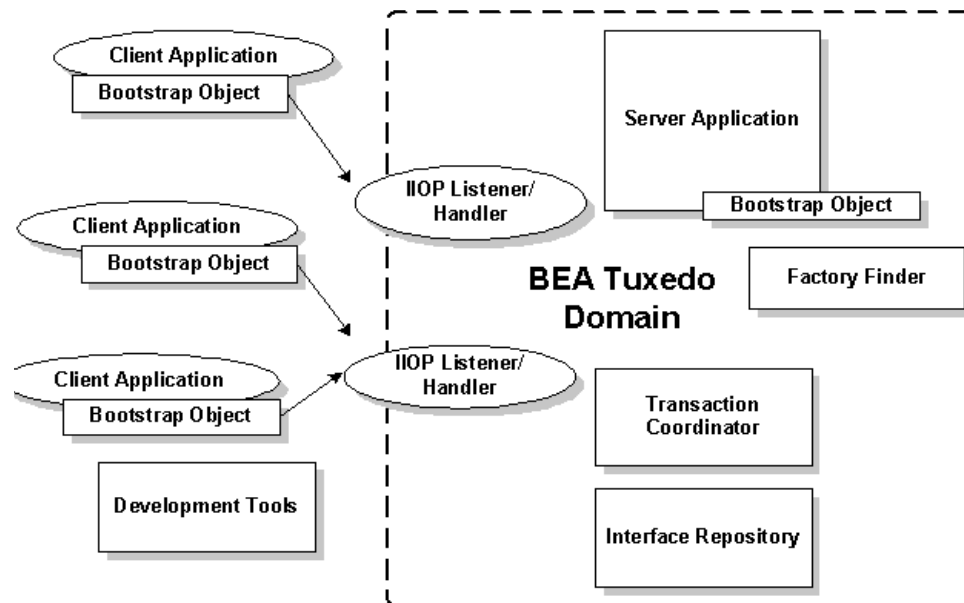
Client Application
Bootstrap Object

Client Application
Bootstrap Object

Client Application
Bootstrap Object

Development Tools

IIOP Listener/ Handler

IIOP Listener/ Handler

Server Application
Bootstrap Object

BEA Tuxedo Domain

Factory Finder

Transaction Coordinator

Interface Repository